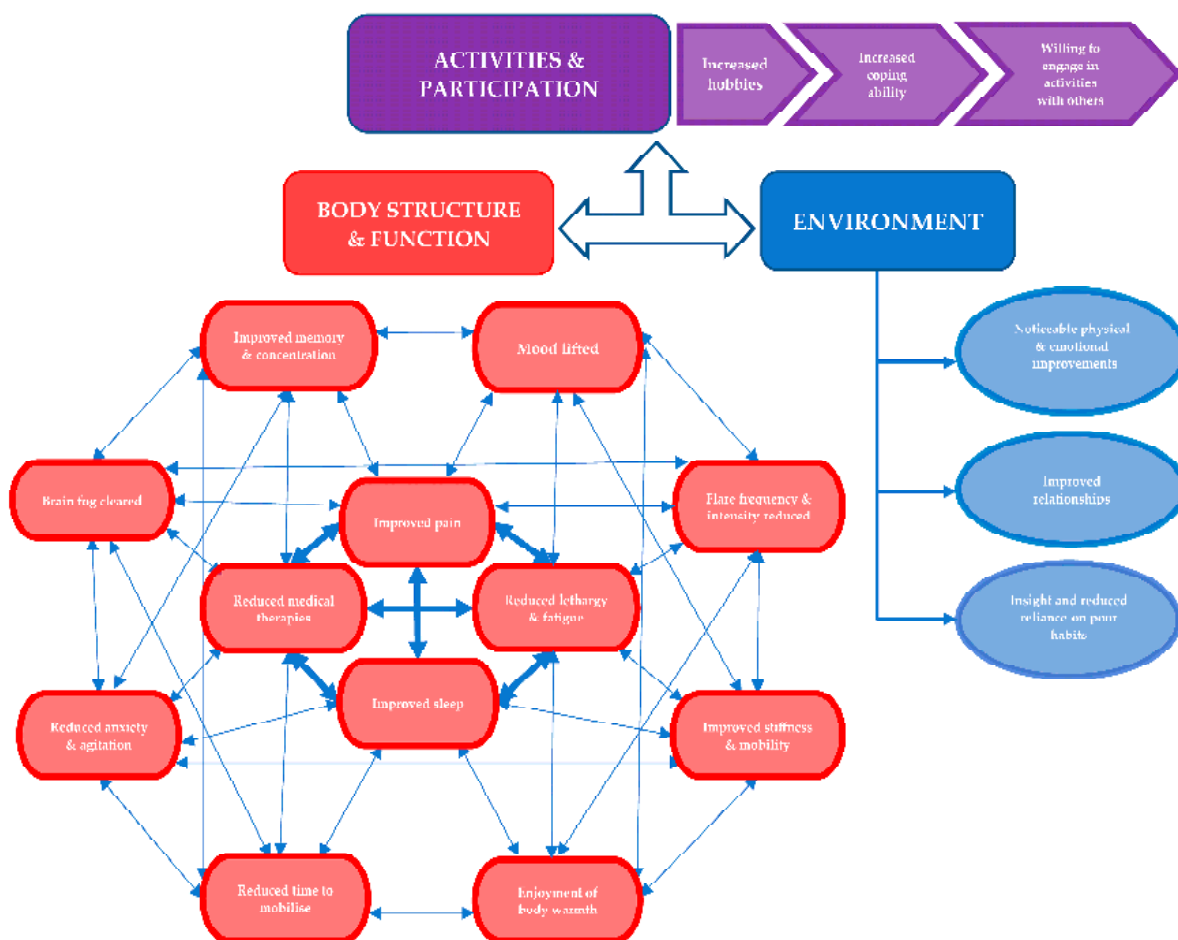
ACTIVITIES & PARTICIPATION

Increased hobbies

Increased coping ability

Willing to engage in activities with others

BODY STRUCTURE & FUNCTION

ENVIRONMENT

Noticeable physical & emotional improvements

Improved relationships

Insight and reduced reliance on poor habits

Improved memory & concentration

Mood lifted

Brain fog cleared

Improved pain

Flare frequency & intensity reduced

Reduced medical therapies

Reduced lethargy & fatigue

Improved sleep

Reduced anxiety & agitation

Improved stiffness & mobility

Reduced time to mobilise

Enjoyment of body warmth